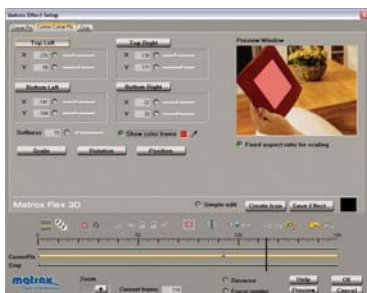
Matrox Effect Setup

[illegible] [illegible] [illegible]

Top Left
X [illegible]
Y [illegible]

Top Right
X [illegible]
Y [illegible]

Bottom Left
X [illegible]
Y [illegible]

Bottom Right
X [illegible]
Y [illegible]

Softness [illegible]
Show color frame

Scale
Rotation
Position

Preview Window

Fixed aspect ratio for scaling

Matrox Flex 3D
Simple edit
Create Icon
Save Effect

0
100

Camera/Pix
Crop

matrox

Zoom
Current frame: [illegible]

Reverse
Force render

Help
Preview
OK
Cancel